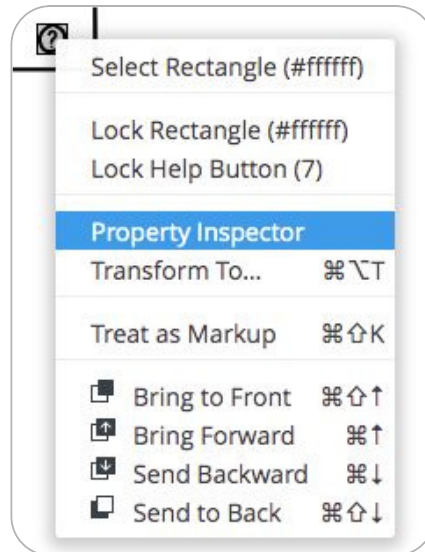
Select Rectangle (#ffffff)

Lock Rectangle (#ffffff)
Lock Help Button (7)

Property Inspector
Transform To... ⌘⌥T

Treat as Markup ⌘⇧K

Bring to Front ⌘⇧↑
Bring Forward ⌘↑
Send Backward ⌘↓
Send to Back ⌘⇧↓